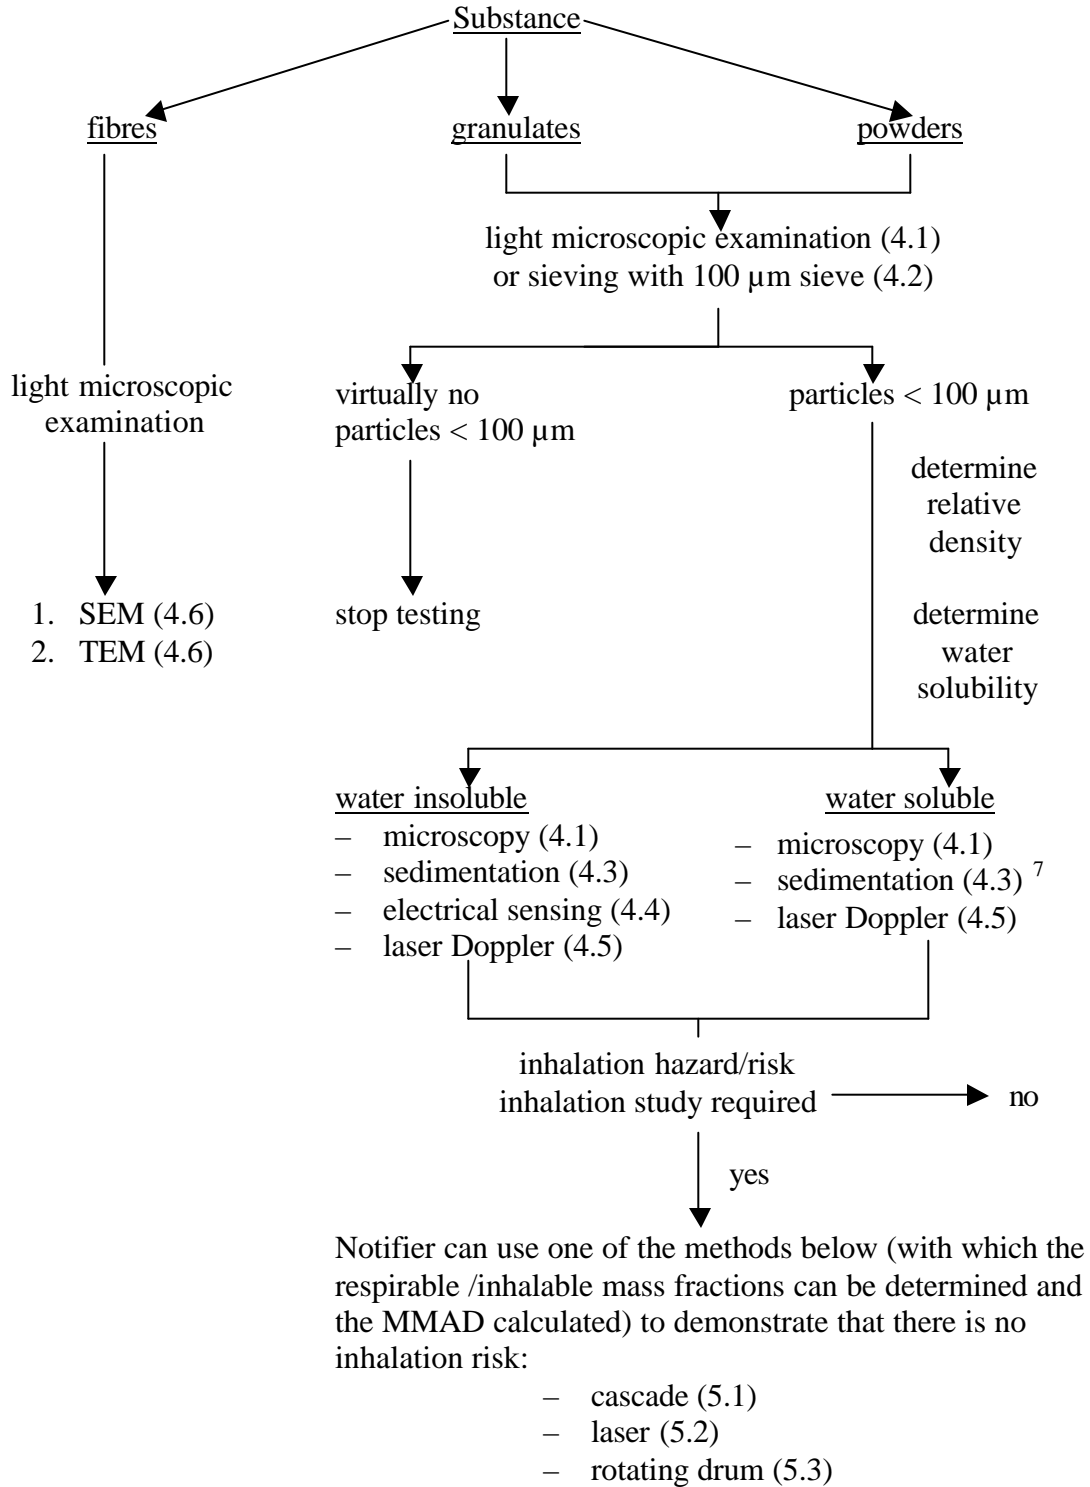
Substance

fibres

granulates

powders

light microscopic examination (4.1) or sieving with 100 µm sieve (4.2)

light microscopic examination

1. SEM (4.6)
2. TEM (4.6)

virtually no particles < 100 µm

stop testing

particles < 100 µm

determine relative density

determine water solubility

water insoluble
– microscopy (4.1)
– sedimentation (4.3)
– electrical sensing (4.4)
– laser Doppler (4.5)

water soluble
– microscopy (4.1)
– sedimentation (4.3) $^7$
– laser Doppler (4.5)

inhalation hazard/risk inhalation study required

no

yes

Notifier can use one of the methods below (with which the respirable /inhalable mass fractions can be determined and the MMAD calculated) to demonstrate that there is no inhalation risk:
– cascade (5.1)
– laser (5.2)
– rotating drum (5.3)